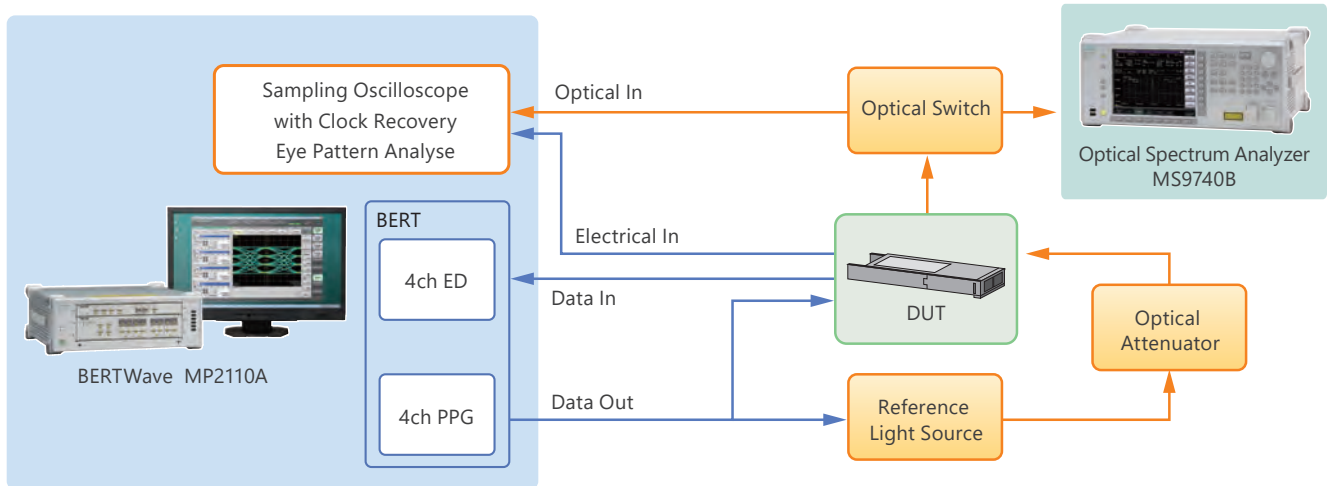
Sampling Oscilloscope with Clock Recovery Eye Pattern Analyse

Optical In

Optical Switch

Optical Spectrum Analyzer MS9740B

BERT

4ch ED

Electrical In

Data In

DUT

Optical Attenuator

BERTWave MP2110A

4ch PPG

Data Out

Reference Light Source